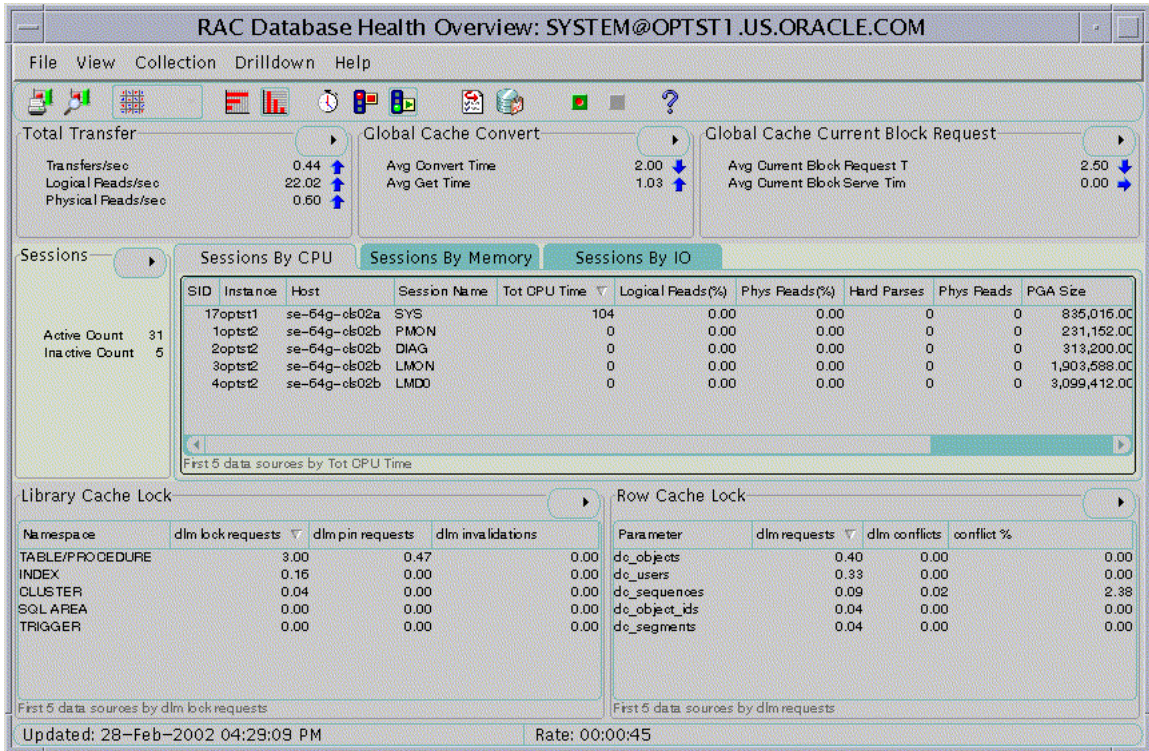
RAC Database Health Overview: SYSTEM@OPTST1.US.ORACLE.COM

File View Collection Drilldown Help

Total Transfer

Transfers/sec 0.44
Logical Reads/sec 22.02
Physical Reads/sec 0.60

Global Cache Convert

Avg Convert Time 2.00
Avg Get Time 1.03

Global Cache Current Block Request

Avg Current Block Request T 2.50
Avg Current Block Serve Tim 0.00

Sessions

Active Count 31
Inactive Count 5

Sessions By CPU | Sessions By Memory | Sessions By IO

| SID | Instance | Host | Session Name | Tot CPU Time | Logical Reads(%) | Phys Reads(%) | Hard Parses | Phys Reads | PGA Size |
|---|---|---|---|---|---|---|---|---|---|
| 17 | optst1 | se-64g-cls02a | SYS | 104 | 0.00 | 0.00 | 0 | 0 | 835,016.00 |
| 1 | optst2 | se-64g-cls02b | PMON | 0 | 0.00 | 0.00 | 0 | 0 | 231,152.00 |
| 2 | optst2 | se-64g-cls02b | DIAG | 0 | 0.00 | 0.00 | 0 | 0 | 313,200.00 |
| 3 | optst2 | se-64g-cls02b | LMON | 0 | 0.00 | 0.00 | 0 | 0 | 1,903,588.00 |
| 4 | optst2 | se-64g-cls02b | LMD0 | 0 | 0.00 | 0.00 | 0 | 0 | 3,099,412.00 |

First 5 data sources by Tot CPU Time

Library Cache Lock

| Namespace | dlm lock requests | dlm pin requests | dlm invalidations |
|---|---|---|---|
| TABLE/PROCEDURE | 3.00 | 0.47 | 0.00 |
| INDEX | 0.16 | 0.00 | 0.00 |
| CLUSTER | 0.04 | 0.00 | 0.00 |
| SQL AREA | 0.00 | 0.00 | 0.00 |
| TRIGGER | 0.00 | 0.00 | 0.00 |

First 5 data sources by dlm lock requests

Row Cache Lock

| Parameter | dlm requests | dlm conflicts | conflict % |
|---|---|---|---|
| dc_objects | 0.40 | 0.00 | 0.00 |
| dc_users | 0.33 | 0.00 | 0.00 |
| dc_sequences | 0.09 | 0.02 | 2.38 |
| dc_object_ids | 0.04 | 0.00 | 0.00 |
| dc_segments | 0.04 | 0.00 | 0.00 |

First 5 data sources by dlm requests

Updated: 28-Feb-2002 04:29:09 PM
Rate: 00:00:45